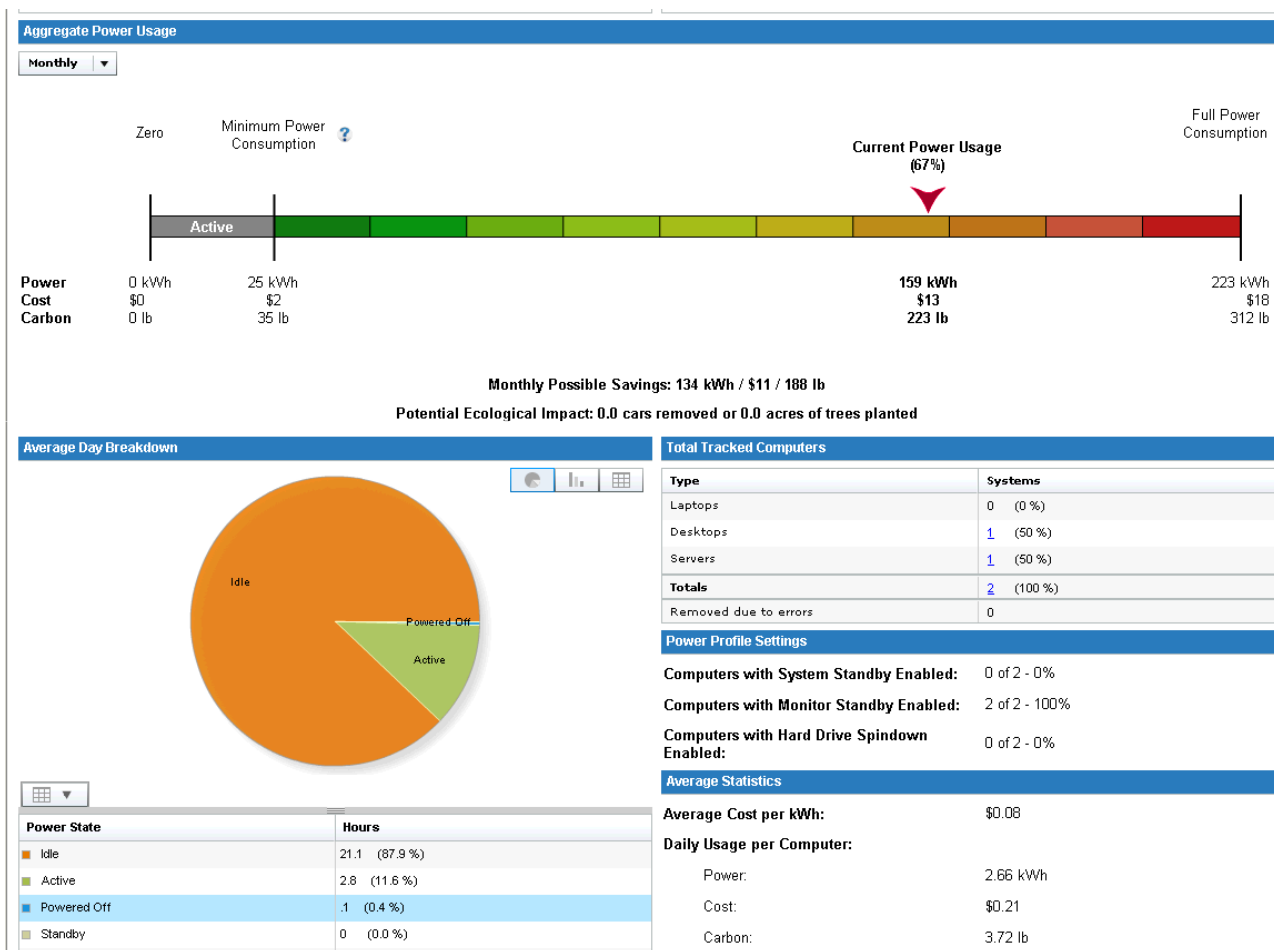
Aggregate Power Usage

Monthly

Zero

Minimum Power Consumption ?

Current Power Usage (67%)

Full Power Consumption

Active

| | | | | |
|---|---|---|---|---|
| Power | 0 kWh | 25 kWh | 159 kWh | 223 kWh |
| Cost | \$0 | \$2 | \$13 | \$18 |
| Carbon | 0 lb | 35 lb | 223 lb | 312 lb |

Monthly Possible Savings: 134 kWh / \$11 / 188 lb

Potential Ecological Impact: 0.0 cars removed or 0.0 acres of trees planted

Average Day Breakdown

Idle

Powered Off

Active

| Power State | Hours |
|---|---|
| Idle | 21.1 (87.9 %) |
| Active | 2.8 (11.6 %) |
| Powered Off | .1 (0.4 %) |
| Standby | 0 (0.0 %) |

Total Tracked Computers

| Type | Systems |
|---|---|
| Laptops | 0 (0 %) |
| Desktops | 1 (50 %) |
| Servers | 1 (50 %) |
| Totals | 2 (100 %) |
| Removed due to errors | 0 |

Power Profile Settings

Computers with System Standby Enabled: 0 of 2 - 0%

Computers with Monitor Standby Enabled: 2 of 2 - 100%

Computers with Hard Drive Spindown Enabled: 0 of 2 - 0%

Average Statistics

Average Cost per kWh: \$0.08

Daily Usage per Computer:

Power: 2.66 kWh

Cost: \$0.21

Carbon: 3.72 lb